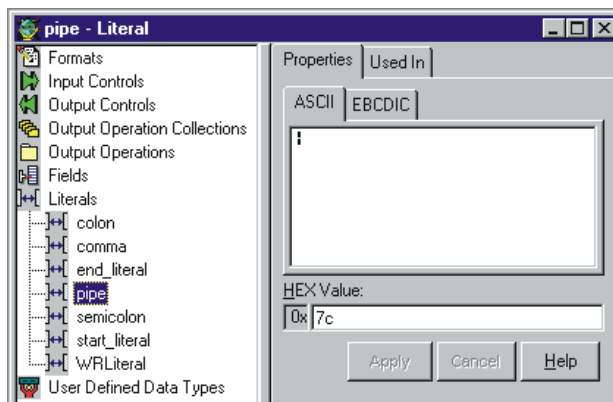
pipe - Literal

Formats
Input Controls
Output Controls
Output Operation Collections
Output Operations
Fields
Literals
colon
comma
end_literal
pipe
semicolon
start_literal
WRLiteral
User Defined Data Types

Properties | Used In

ASCII | EBCDIC

|

HEX Value:
0x 7c

Apply | Cancel | Help